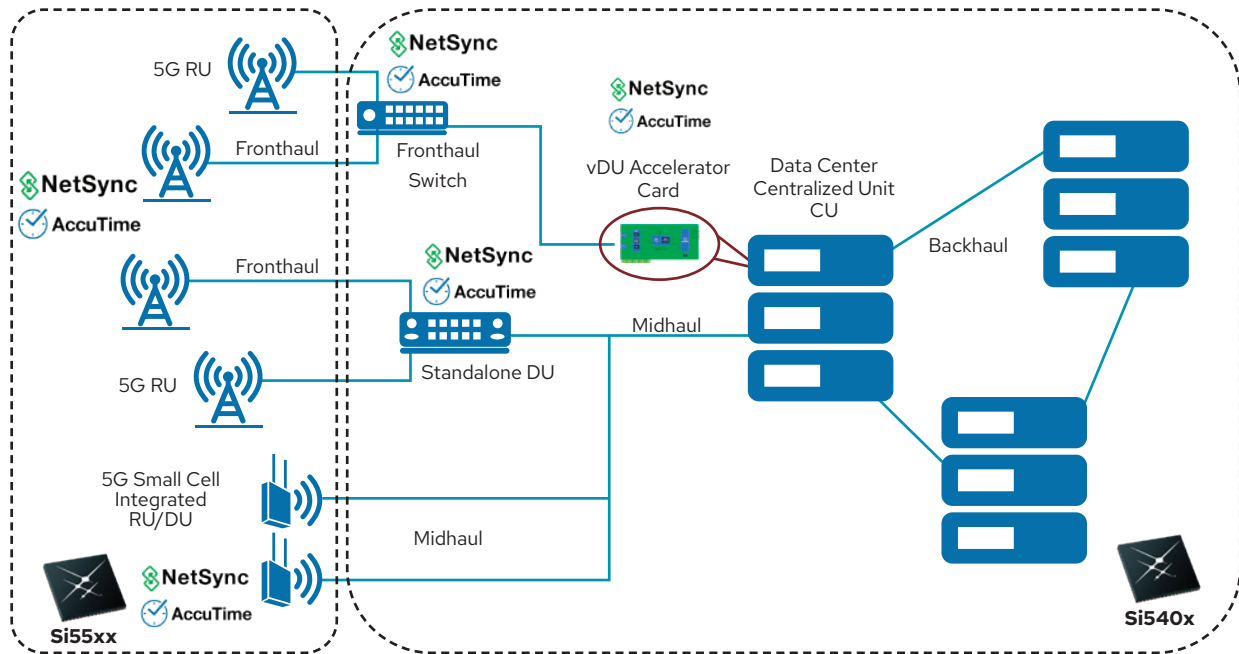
5G RU

NetSync

AccuTime

Fronthaul

Fronthaul Switch

NetSync

AccuTime

NetSync

AccuTime

vDU Accelerator Card

Data Center Centralized Unit CU

Backhaul

Fronthaul

NetSync

AccuTime

Midhaul

5G RU

Standalone DU

5G Small Cell Integrated RU/DU

Midhaul

NetSync

AccuTime

Si55xx

Si540x